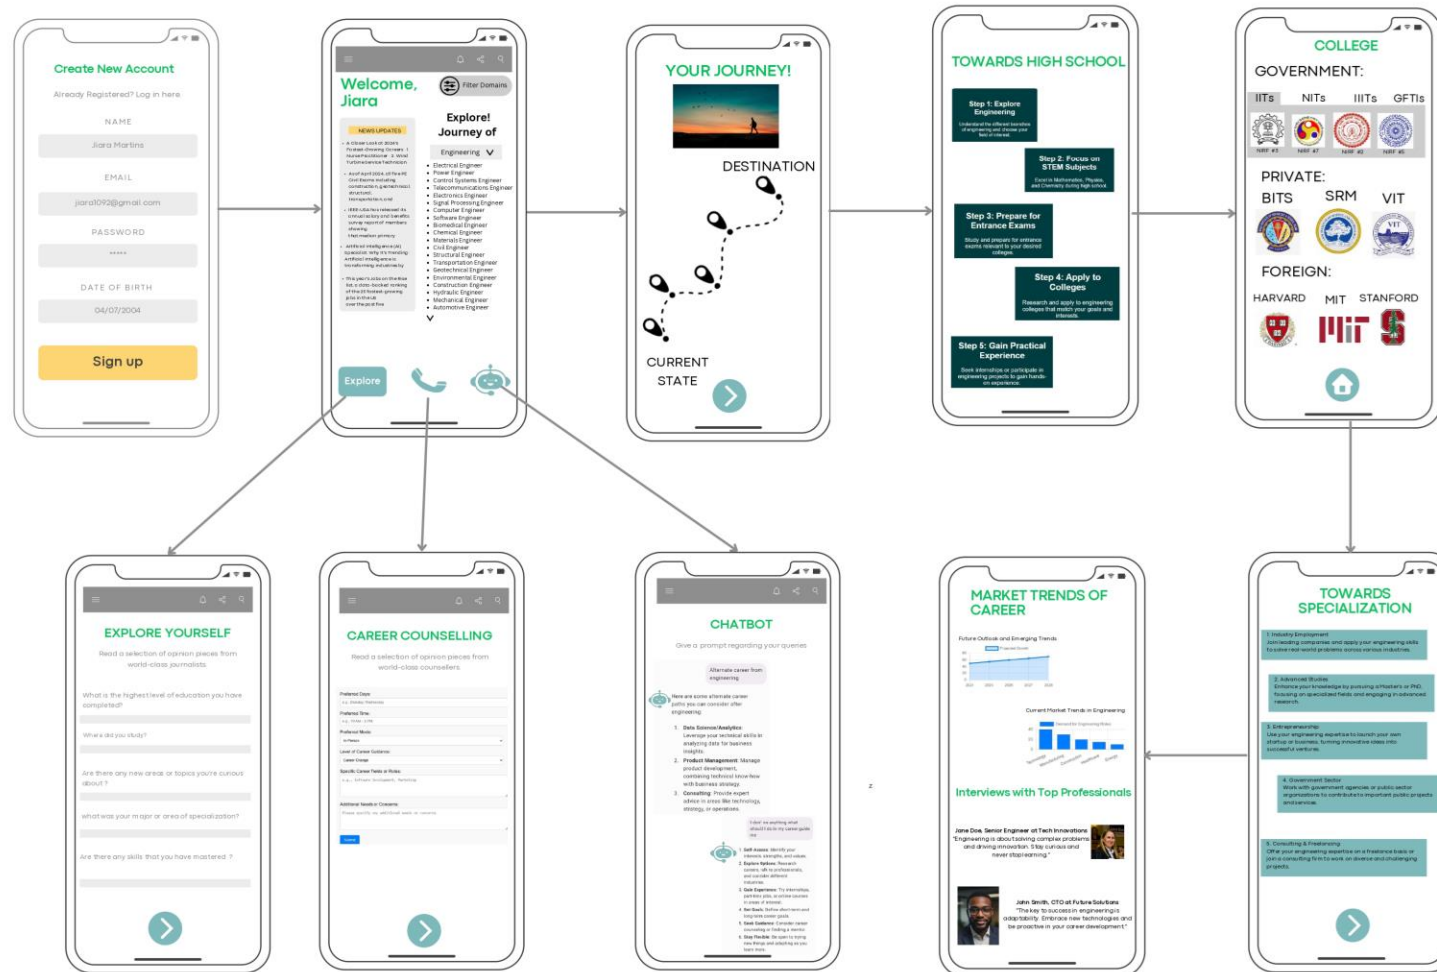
Create New Account
Already Registered? Log in here
NAME
Jiara Martins
EMAIL
jiara1092@gmail.com
PASSWORD
*****
DATE OF BIRTH
04/07/2004
Sign up

Welcome, Jiara
Filter Domains
NEWS UPDATES
Explore! Journey of
Engineering
Electrical Engineer
Power Engineer
Control Systems Engineer
Telecommunications Engineer
Electronics Engineer
Signal Processing Engineer
Computer Engineer
Software Engineer
Biomedical Engineer
Chemical Engineer
Materials Engineer
Civil Engineer
Structural Engineer
Transportation Engineer
Geotechnical Engineer
Environmental Engineer
Construction Engineer
Hydraulic Engineer
Mechanical Engineer
Automotive Engineer
Explore

YOUR JOURNEY!
DESTINATION
CURRENT STATE

TOWARDS HIGH SCHOOL
Step 1: Explore Engineering
Step 2: Focus on STEM Subjects
Step 3: Prepare for Entrance Exams
Step 4: Apply to Colleges
Step 5: Gain Practical Experience

COLLEGE
GOVERNMENT:
IITs NITs IIITs GFTIs
PRIVATE:
BITS SRM VIT
FOREIGN:
HARVARD MIT STANFORD

EXPLORE YOURSELF
Read a selection of opinion pieces from world-class journalists.
What is the highest level of education you have completed?
What did you study?
Are there any new areas or topics you're curious about ?
what was your major or area of specialization?
Are there any skills that you have mastered ?

CAREER COUNSELLING
Read a selection of opinion pieces from world-class counsellers.

CHATBOT
Give a prompt regarding your queries
Alternate career from engineering
Here are some alternate career paths you can consider after engineering:
1. Data Science/Analytics:
2. Product Management:
3. Consulting:

MARKET TRENDS OF CAREER
Future Outlook and Emerging Trends
Current Market Trends in Engineering
Interviews with Top Professionals
Jane Doe, Senior Engineer at Tech Innovations "Engineering is about solving complex problems and driving innovation. Stay curious and never stop learning."
John Smith, CTO at Future Solutions "The key to success in engineering is adaptability. Embrace new technologies and be proactive in your career development."

TOWARDS SPECIALIZATION
1. Industry Employment
2. Advanced Studies
3. Entrepreneurship
4. Government Sector
5. Consulting & Freelancing